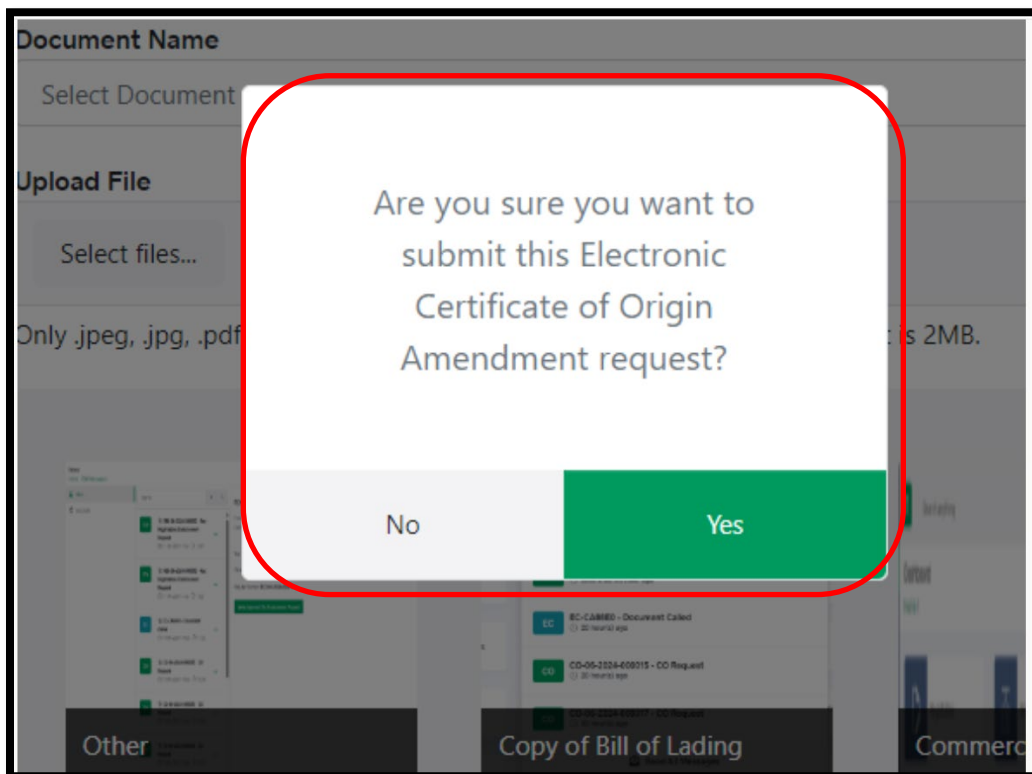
Document Name

Select Document

Upload File

Select files...

Only .jpeg, .jpg, .pdf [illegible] is 2MB.

Are you sure you want to submit this Electronic Certificate of Origin Amendment request?

No

Yes

EC EC-CA0000 - Document Called
30 hour(s) ago

CO CO-06-2024-000015 - CO Request
30 hour(s) ago

CO CO-06-2024-000017 - CO Request

Other

Copy of Bill of Lading

Commerc